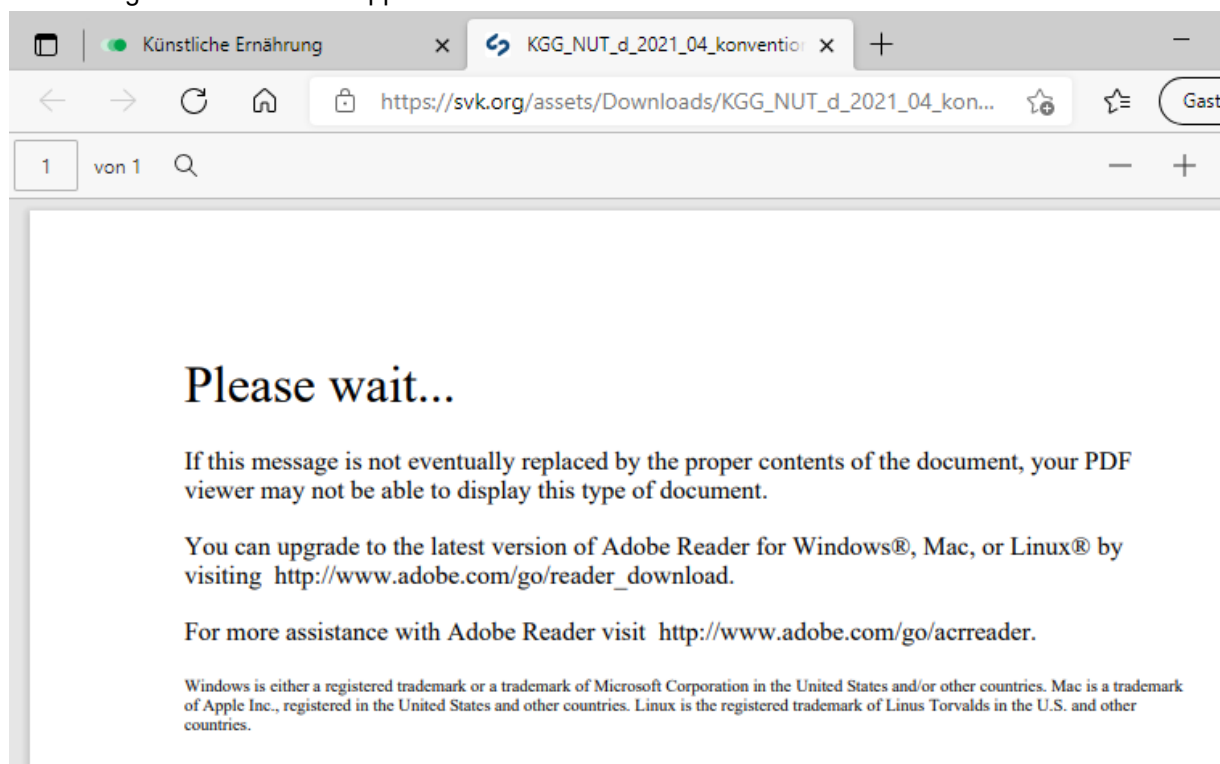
Künstliche Ernährung

KGG_NUT_d_2021_04_konventio

https://svk.org/assets/Downloads/KGG_NUT_d_2021_04_kon...

Gast

1 von 1

Please wait...

If this message is not eventually replaced by the proper contents of the document, your PDF viewer may not be able to display this type of document.

You can upgrade to the latest version of Adobe Reader for Windows®, Mac, or Linux® by visiting http://www.adobe.com/go/reader_download.

For more assistance with Adobe Reader visit http://www.adobe.com/go/acrreader.

Windows is either a registered trademark or a trademark of Microsoft Corporation in the United States and/or other countries. Mac is a trademark of Apple Inc., registered in the United States and other countries. Linux is the registered trademark of Linus Torvalds in the U.S. and other countries.